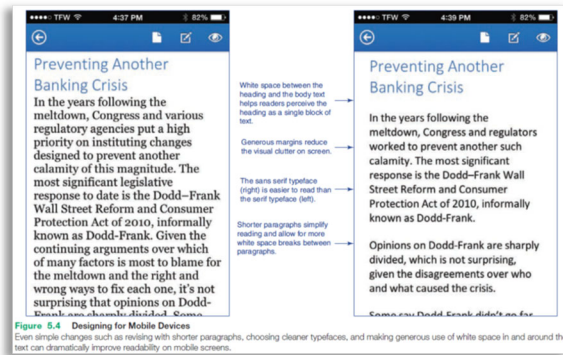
••••○ TFW 4:37 PM 82%

Preventing Another Banking Crisis

In the years following the meltdown, Congress and various regulatory agencies put a high priority on instituting changes designed to prevent another calamity of this magnitude. The most significant legislative response to date is the Dodd–Frank Wall Street Reform and Consumer Protection Act of 2010, informally known as Dodd-Frank. Given the continuing arguments over which of many factors is most to blame for the meltdown and the right and wrong ways to fix each one, it's not surprising that opinions on Dodd-Frank are sharply divided. Some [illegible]

White space between the heading and the body text helps readers perceive the heading as a single block of text.

Generous margins reduce the visual clutter on screen.

The sans serif typeface (right) is easier to read than the serif typeface (left).

Shorter paragraphs simplify reading and allow for more white space breaks between paragraphs.

••••○ TFW 4:39 PM 82%

Preventing Another Banking Crisis

In the years following the meltdown, Congress and regulators worked to prevent another such calamity. The most significant response is the Dodd–Frank Wall Street Reform and Consumer Protection Act of 2010, informally known as Dodd-Frank.

Opinions on Dodd-Frank are sharply divided, which is not surprising, given the disagreements over who and what caused the crisis.

Some say Dodd-Frank didn't go far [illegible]

Figure 5.4 Designing for Mobile Devices
Even simple changes such as revising with shorter paragraphs, choosing cleaner typefaces, and making generous use of white space in and around the text can dramatically improve readability on mobile screens.